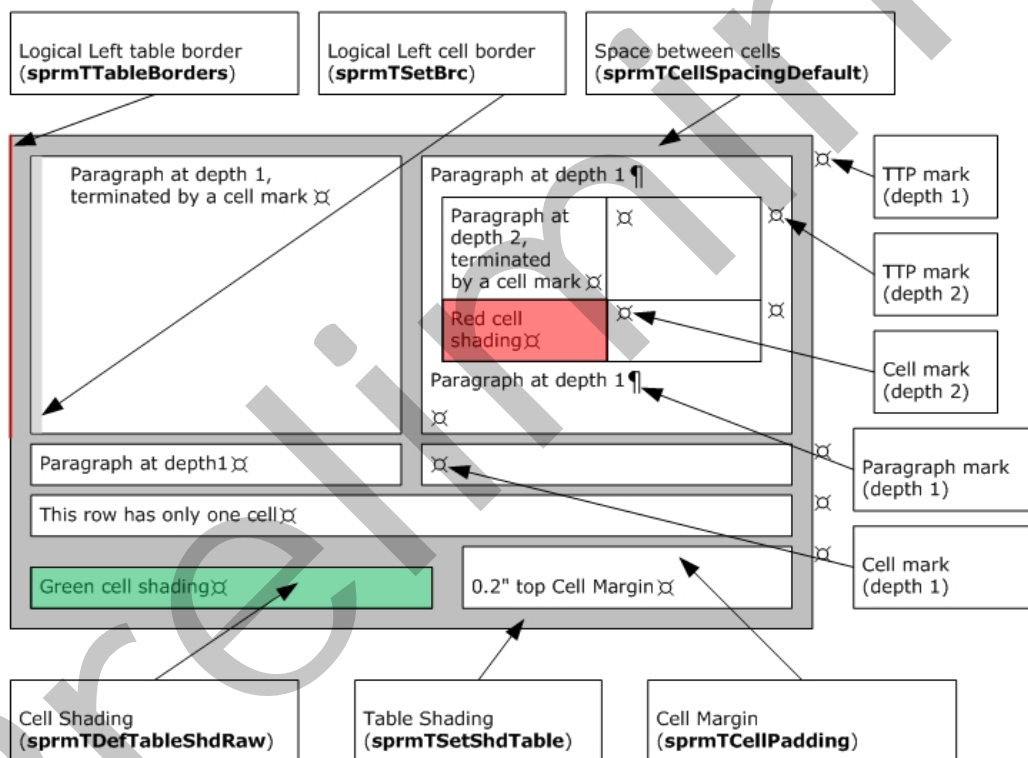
Logical Left table border (**sprmTTableBorders**)

Logical Left cell border (**sprmTSetBrc**)

Space between cells (**sprmTCellSpacingDefault**)

Paragraph at depth 1, terminated by a cell mark ¤

Paragraph at depth 1 ¶

¤

TTP mark (depth 1)

Paragraph at depth 2, terminated by a cell mark ¤

¤

¤

TTP mark (depth 2)

Red cell shading¤

¤

¤

Cell mark (depth 2)

Paragraph at depth 1 ¶

¤

Paragraph at depth1 ¤

¤

¤

Paragraph mark (depth 1)

This row has only one cell ¤

¤

¤

Cell mark (depth 1)

Green cell shading¤

0.2" top Cell Margin ¤

Cell Shading (**sprmTDefTableShdRaw**)

Table Shading (**sprmTSetShdTable**)

Cell Margin (**sprmTCellPadding**)